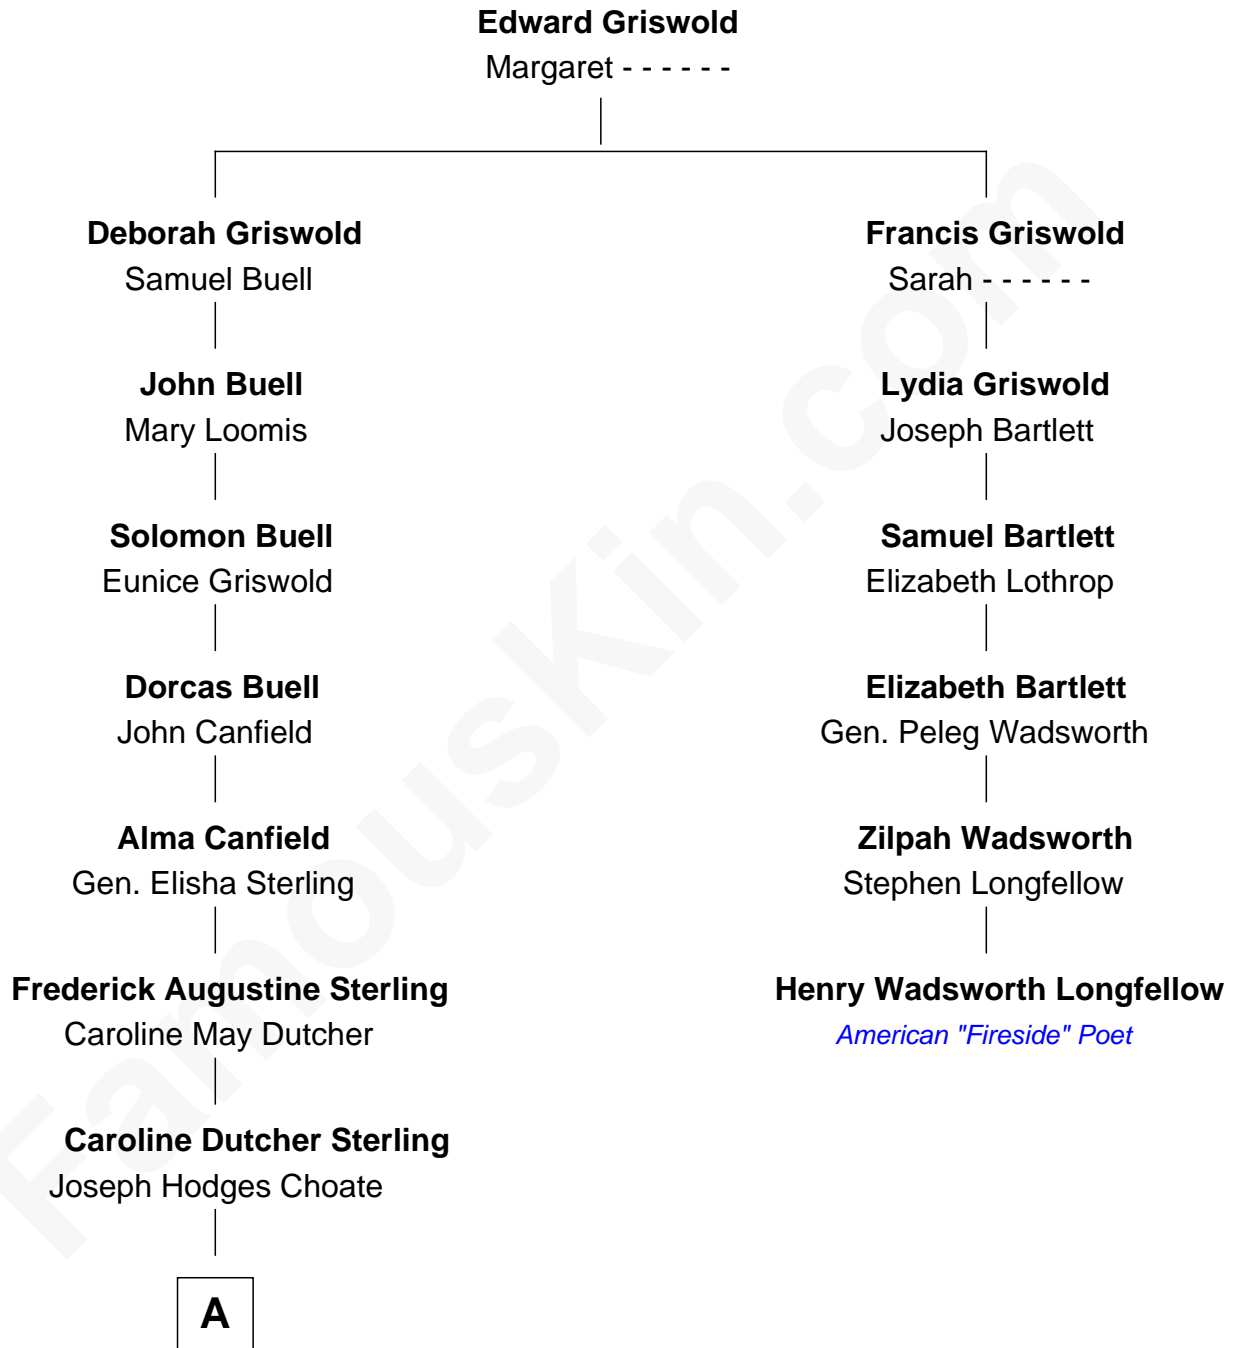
**Edward Griswold**
Margaret - - - - - -

**Deborah Griswold**
Samuel Buell

**John Buell**
Mary Loomis

**Solomon Buell**
Eunice Griswold

**Dorcas Buell**
John Canfield

**Alma Canfield**
Gen. Elisha Sterling

**Frederick Augustine Sterling**
Caroline May Dutcher

**Caroline Dutcher Sterling**
Joseph Hodges Choate

A

**Francis Griswold**
Sarah - - - - - -

**Lydia Griswold**
Joseph Bartlett

**Samuel Bartlett**
Elizabeth Lothrop

**Elizabeth Bartlett**
Gen. Peleg Wadsworth

**Zilpah Wadsworth**
Stephen Longfellow

**Henry Wadsworth Longfellow**
American "Fireside" Poet

FamousKin.com